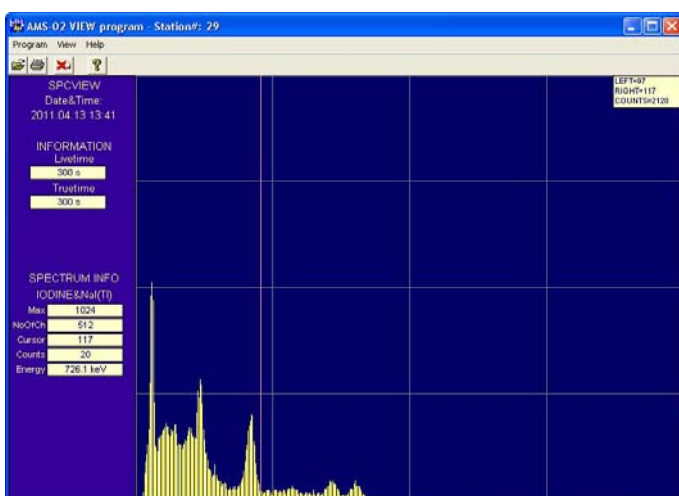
AMS-02 VIEW program - Station#: 29

Program View Help

SPCVIEW
Date&Time:
2011.04.13 13:41

INFORMATION
Livetime
300 s
Truetime
300 s

SPECTRUM INFO
IODINE&NaI(Tl)

| | |
|---|---|
| Max | 1024 |
| NoOfCh | 512 |
| Cursor | 117 |
| Counts | 20 |
| Energy | 726.1 keV |

LEFT=97
RIGHT=117
COUNTS=2120